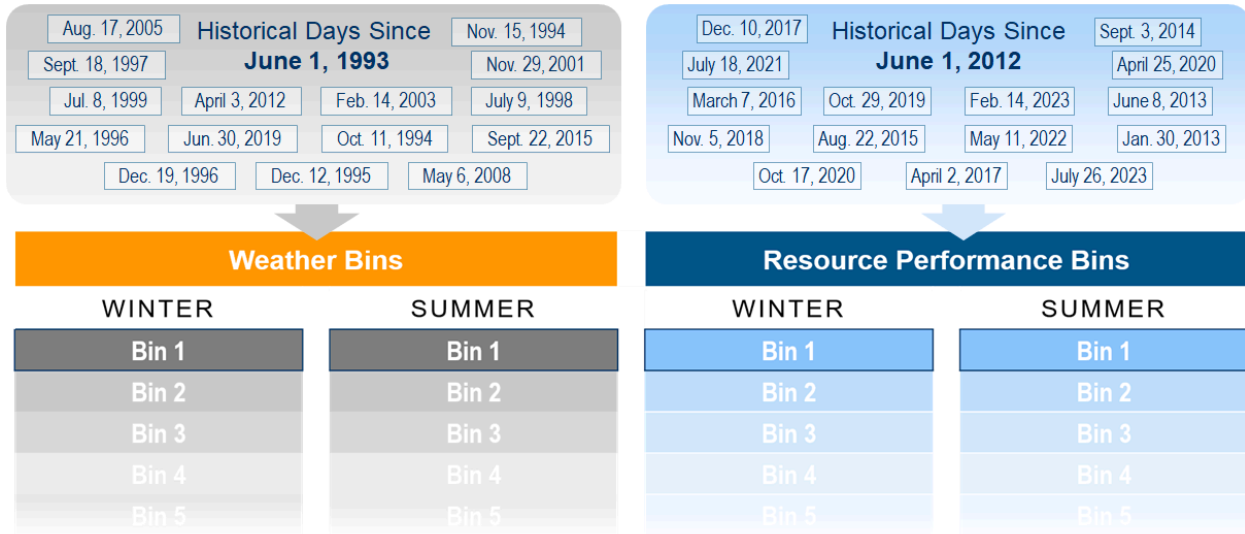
Aug. 17, 2005
Historical Days Since
June 1, 1993
Nov. 15, 1994
Sept. 18, 1997
Nov. 29, 2001
Jul. 8, 1999
April 3, 2012
Feb. 14, 2003
July 9, 1998
May 21, 1996
Jun. 30, 2019
Oct. 11, 1994
Sept. 22, 2015
Dec. 19, 1996
Dec. 12, 1995
May 6, 2008

Weather Bins

WINTER
Bin 1
Bin 2
Bin 3
Bin 4
Bin 5

SUMMER
Bin 1
Bin 2
Bin 3
Bin 4
Bin 5

Dec. 10, 2017
Historical Days Since
June 1, 2012
Sept. 3, 2014
July 18, 2021
April 25, 2020
March 7, 2016
Oct. 29, 2019
Feb. 14, 2023
June 8, 2013
Nov. 5, 2018
Aug. 22, 2015
May 11, 2022
Jan. 30, 2013
Oct. 17, 2020
April 2, 2017
July 26, 2023

Resource Performance Bins

WINTER
Bin 1
Bin 2
Bin 3
Bin 4
Bin 5

SUMMER
Bin 1
Bin 2
Bin 3
Bin 4
Bin 5